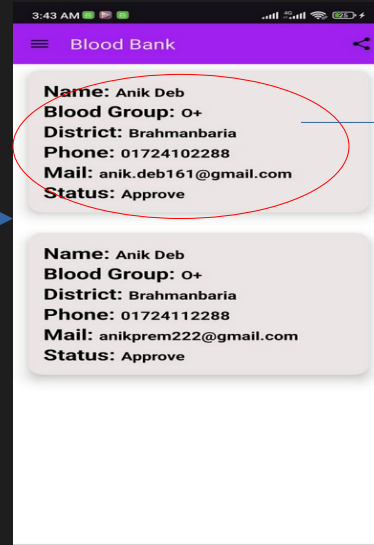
3:43 AM

Blood Bank

Name: Anik Deb
Blood Group: O+
District: Brahmanbaria
Phone: 01724102288
Mail: anik.deb161@gmail.com
Status: Approve

Name: Anik Deb
Blood Group: O+
District: Brahmanbaria
Phone: 01724112288
Mail: anikprem222@gmail.com
Status: Approve